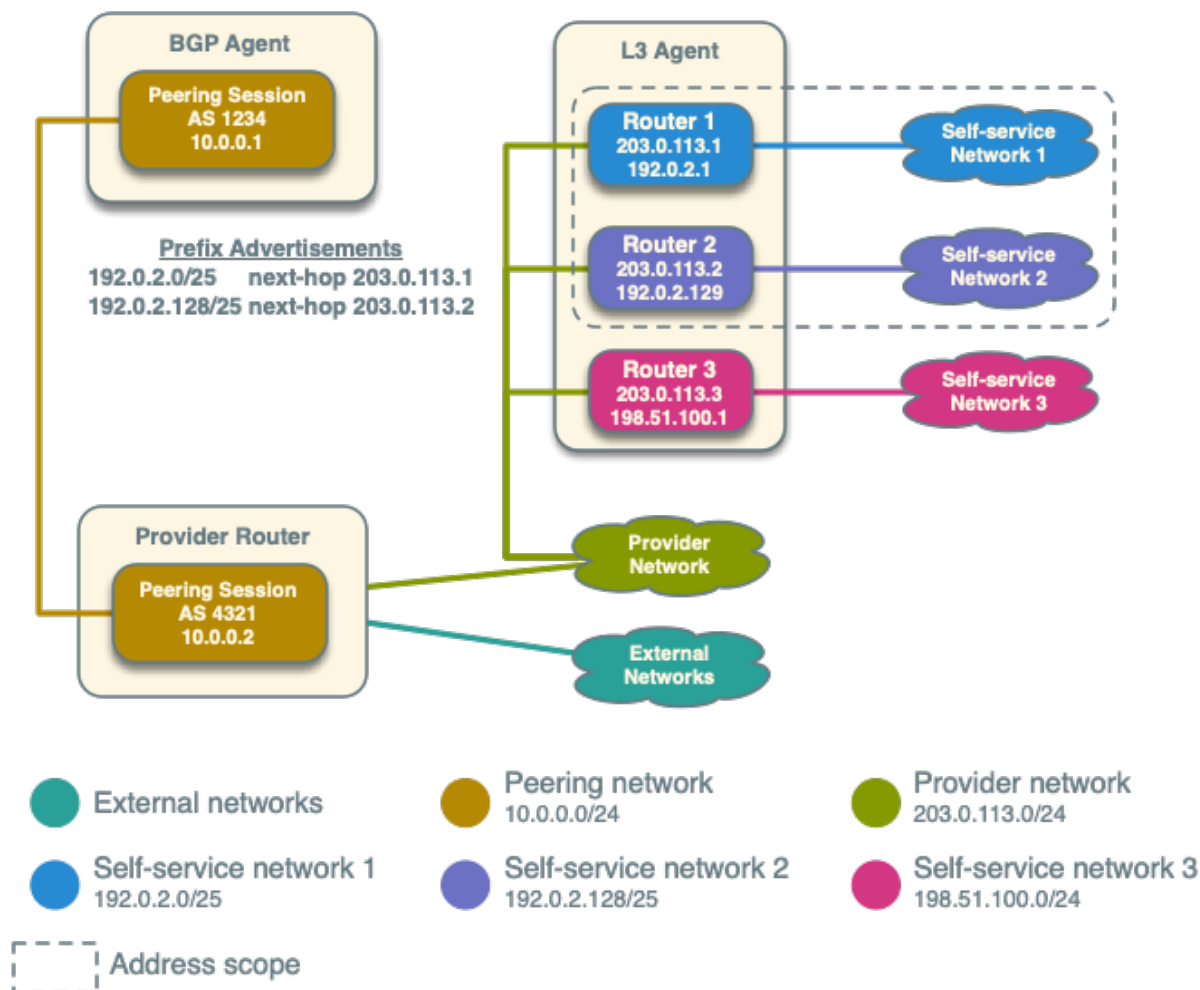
BGP Agent

Peering Session
AS 1234
10.0.0.1

L3 Agent

Router 1
203.0.113.1
192.0.2.1

Self-service Network 1

Router 2
203.0.113.2
192.0.2.129

Self-service Network 2

Router 3
203.0.113.3
198.51.100.1

Self-service Network 3

Prefix Advertisements
192.0.2.0/25 next-hop 203.0.113.1
192.0.2.128/25 next-hop 203.0.113.2

Provider Router

Peering Session
AS 4321
10.0.0.2

Provider Network

External Networks

External networks

Peering network
10.0.0.0/24

Provider network
203.0.113.0/24

Self-service network 1
192.0.2.0/25

Self-service network 2
192.0.2.128/25

Self-service network 3
198.51.100.0/24

Address scope